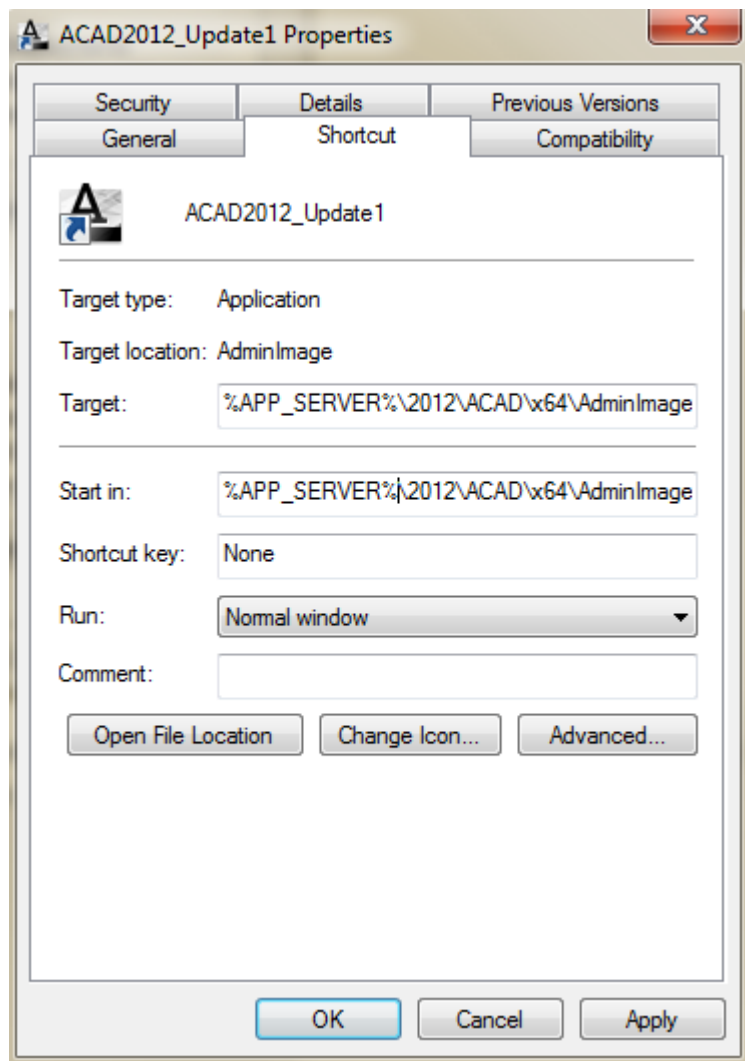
ACAD2012_Update1 Properties

Security
Details
Previous Versions
General
Shortcut
Compatibility

ACAD2012_Update1

Target type: Application

Target location: AdminImage

Target: %APP_SERVER%\2012\ACAD\x64\AdminImage

Start in: %APP_SERVER%\2012\ACAD\x64\AdminImage

Shortcut key: None

Run: Normal window

Comment:

Open File Location
Change Icon...
Advanced...

OK
Cancel
Apply